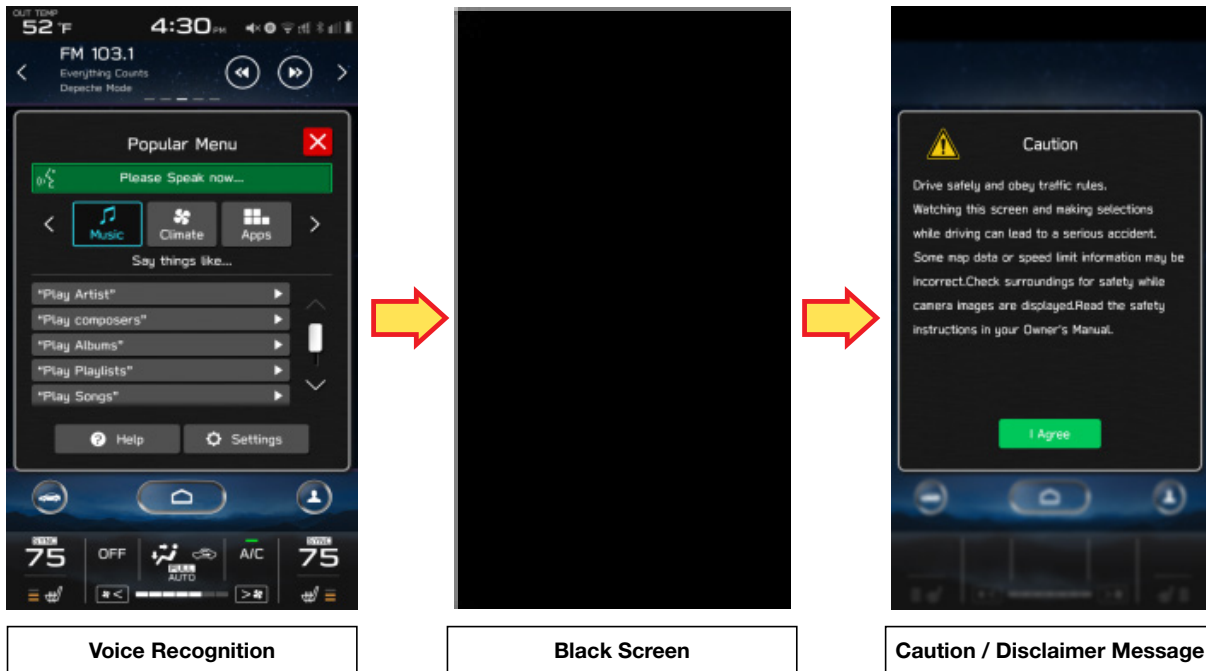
OUT TEMP
52 °F
4:30 PM

FM 103.1
Everything Counts
Depeche Mode

Popular Menu

Please Speak now...

Music
Climate
Apps

Say things like...

"Play Artist"
"Play composers"
"Play Albums"
"Play Playlists"
"Play Songs"

Help
Settings

SYNC
75
OFF
FULL
AUTO
A/C
SYNC
75

Voice Recognition

Black Screen

Caution

Drive safely and obey traffic rules.
Watching this screen and making selections while driving can lead to a serious accident. Some map data or speed limit information may be incorrect.Check surroundings for safety while camera images are displayed.Read the safety instructions in your Owner's Manual.

I Agree

Caution / Disclaimer Message